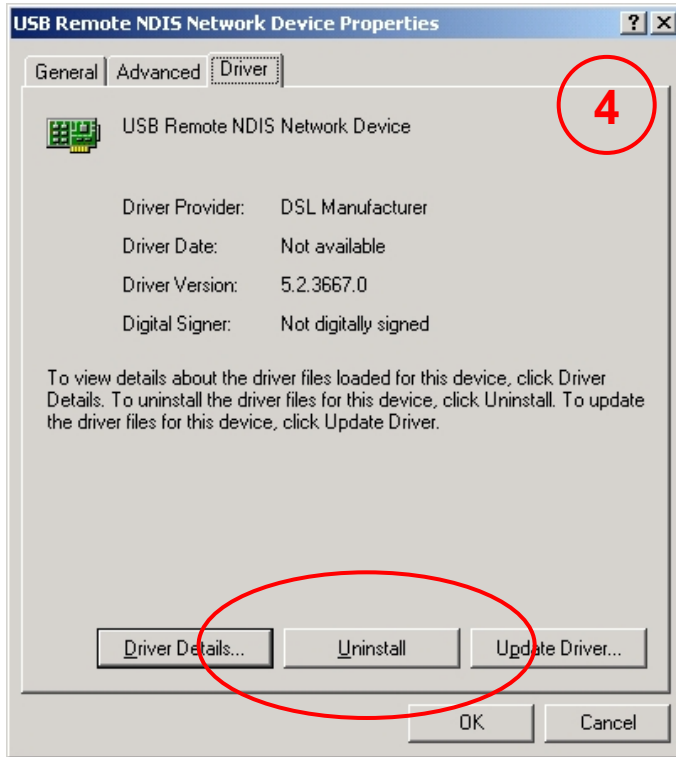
USB Remote NDIS Network Device Properties

? X

General | Advanced | Driver

4

USB Remote NDIS Network Device

Driver Provider: DSL Manufacturer

Driver Date: Not available

Driver Version: 5.2.3667.0

Digital Signer: Not digitally signed

To view details about the driver files loaded for this device, click Driver Details. To uninstall the driver files for this device, click Uninstall. To update the driver files for this device, click Update Driver.

Driver Details... | Uninstall | Update Driver...

OK | Cancel